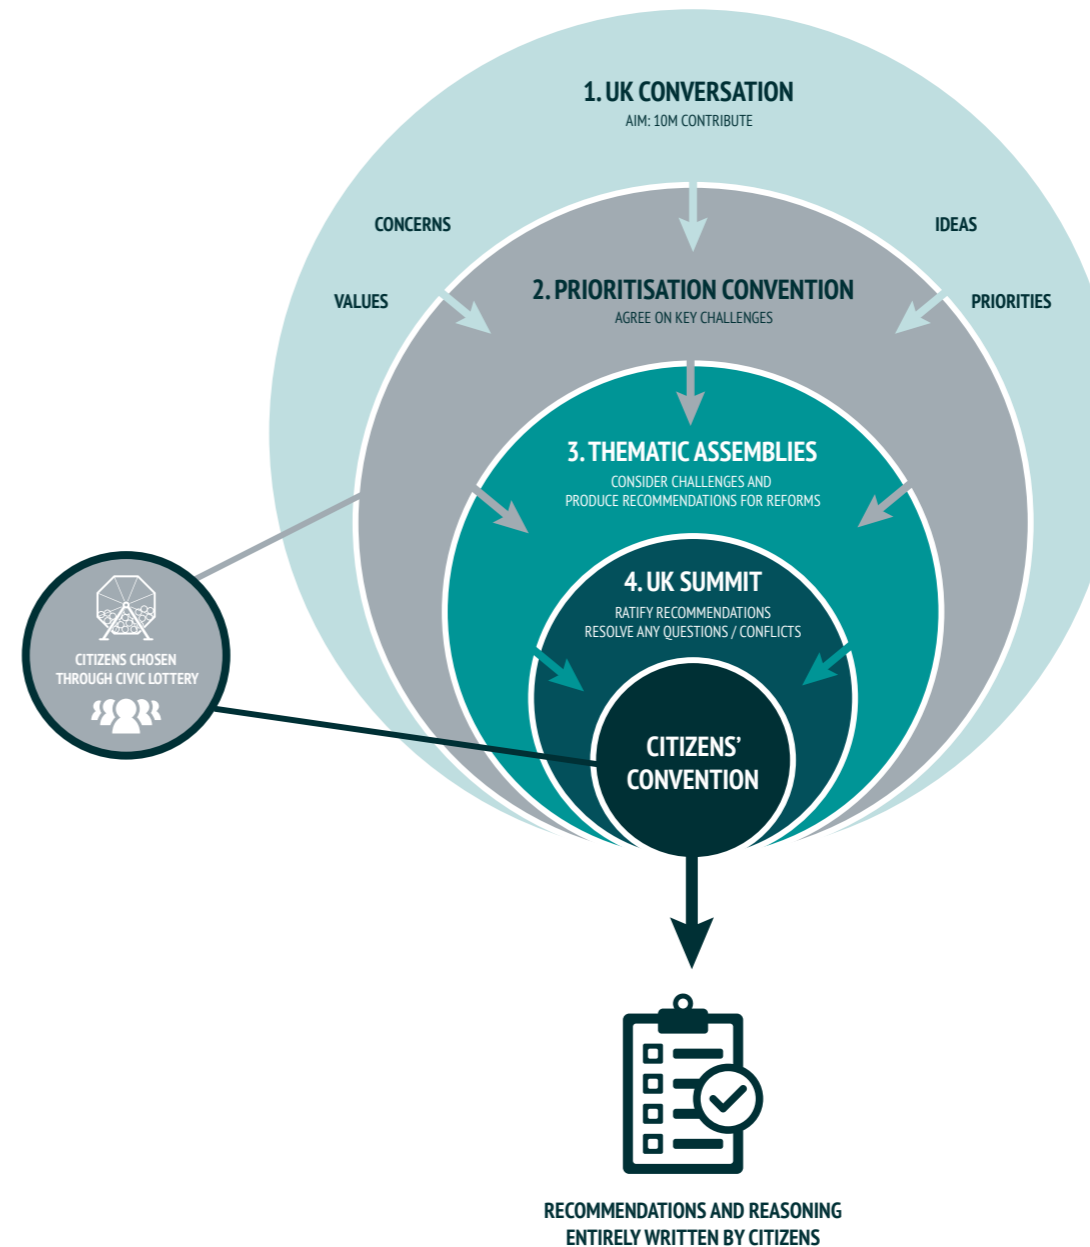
1. UK CONVERSATION
AIM: 10M CONTRIBUTE

CONCERNS

IDEAS

VALUES

PRIORITIES

2. PRIORITISATION CONVENTION
AGREE ON KEY CHALLENGES

3. THEMATIC ASSEMBLIES
CONSIDER CHALLENGES AND PRODUCE RECOMMENDATIONS FOR REFORMS

4. UK SUMMIT
RATIFY RECOMMENDATIONS
RESOLVE ANY QUESTIONS / CONFLICTS

CITIZENS CHOSEN THROUGH CIVIC LOTTERY

CITIZENS' CONVENTION

RECOMMENDATIONS AND REASONING ENTIRELY WRITTEN BY CITIZENS